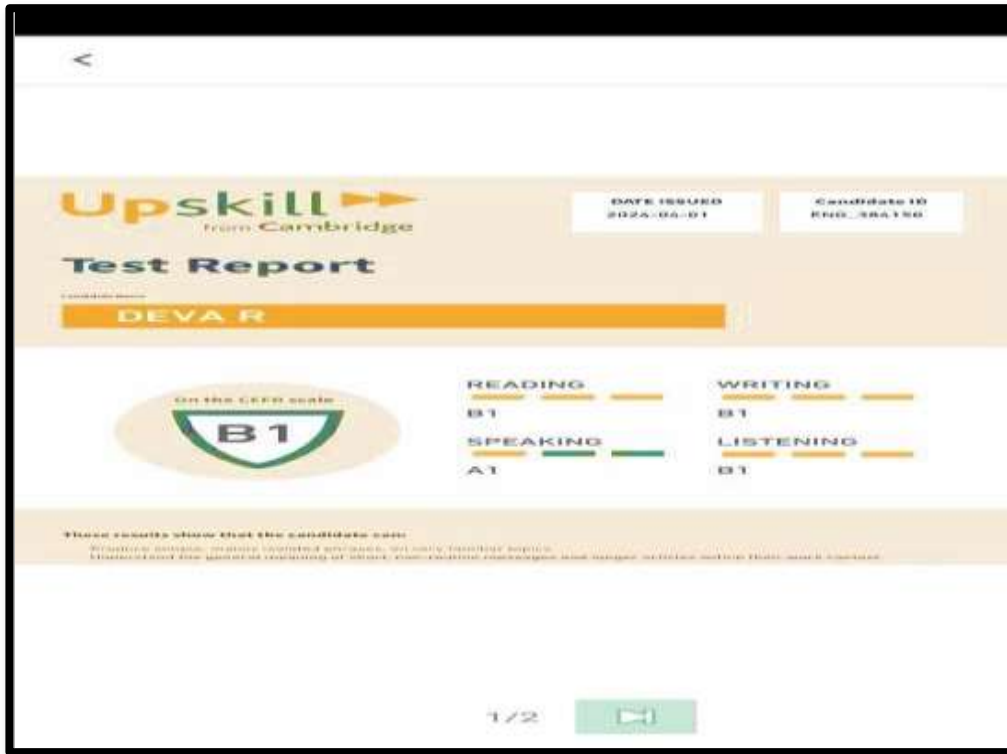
<

Upskill
from Cambridge

DATE ISSUED
2024-04-01

Candidate ID
ENG_384150

Test Report

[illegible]

DEVA R

On the CEFR scale

B1

READING
B1

WRITING
B1

SPEAKING
A1

LISTENING
B1

These results show that the candidate can:

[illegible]
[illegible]

1/2